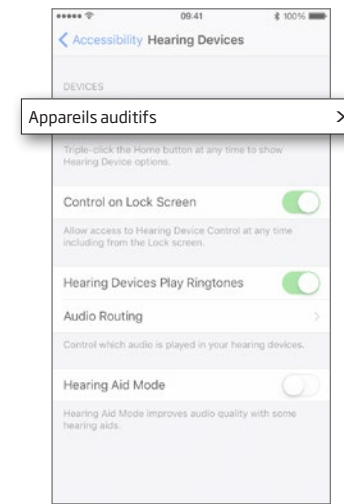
09:41 100%

Accessibility Hearing Devices

DEVICES

Appareils auditifs >

Triple-click the Home button at any time to show Hearing Device options.

Control on Lock Screen

Allow access to Hearing Device Control at any time including from the Lock screen.

Hearing Devices Play Ringtones

Audio Routing >

Control which audio is played in your hearing devices.

Hearing Aid Mode

Hearing Aid Mode improves audio quality with some hearing aids.